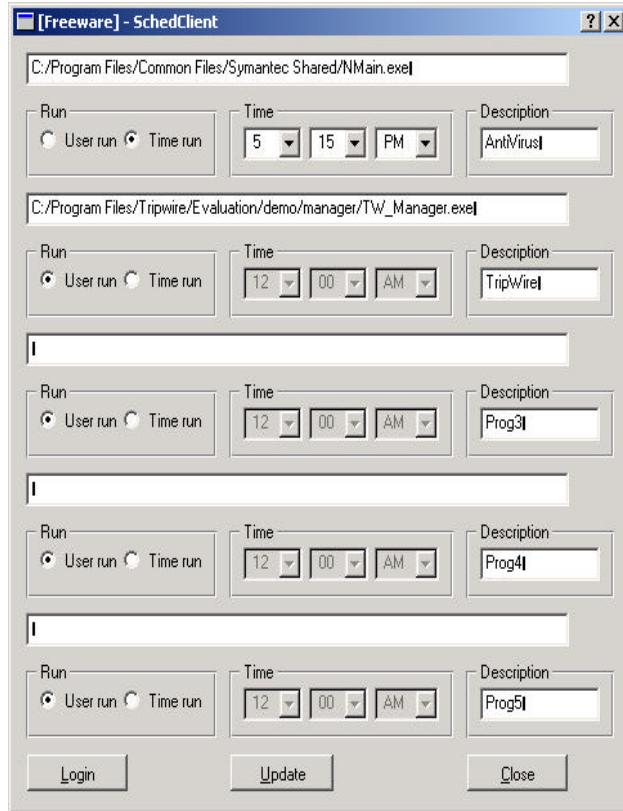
[Freeware] - SchedClient

? X

C:/Program Files/Common Files/Symantec Shared/NMain.exe

Run
User run Time run

Time
5 15 PM

Description
AntiVirus

C:/Program Files/Tripwire/Evaluation/demo/manager/TW_Manager.exe

Run
User run Time run

Time
12 00 AM

Description
TripWire

Run
User run Time run

Time
12 00 AM

Description
Prog3

Run
User run Time run

Time
12 00 AM

Description
Prog4

Run
User run Time run

Time
12 00 AM

Description
Prog5

Login

Update

Close